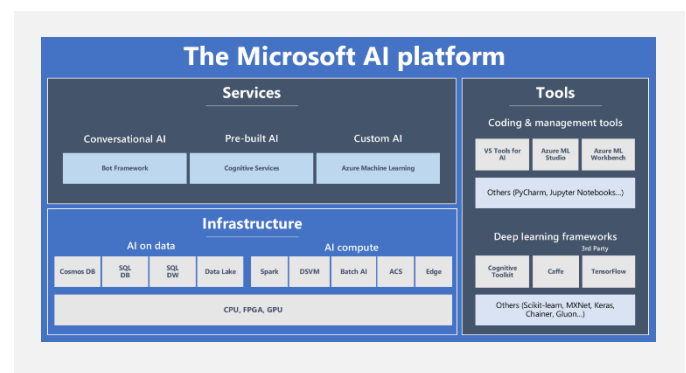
The Microsoft AI platform

Services

Conversational AI
Bot Framework

Pre-built AI
Cognitive Services

Custom AI
Azure Machine Learning

Infrastructure

AI on data
Cosmos DB
SQL DB
SQL DW
Data Lake

AI compute
Spark
DSVM
Batch AI
ACS
Edge

CPU, FPGA, GPU

Tools

Coding & management tools
VS Tools for AI
Azure ML Studio
Azure ML Workbench
Others (PyCharm, Jupyter Notebooks...)

Deep learning frameworks
3rd Party
Cognitive Toolkit
Caffe
TensorFlow
Others (Scikit-learn, MXNet, Keras, Chainer, Gluon...)